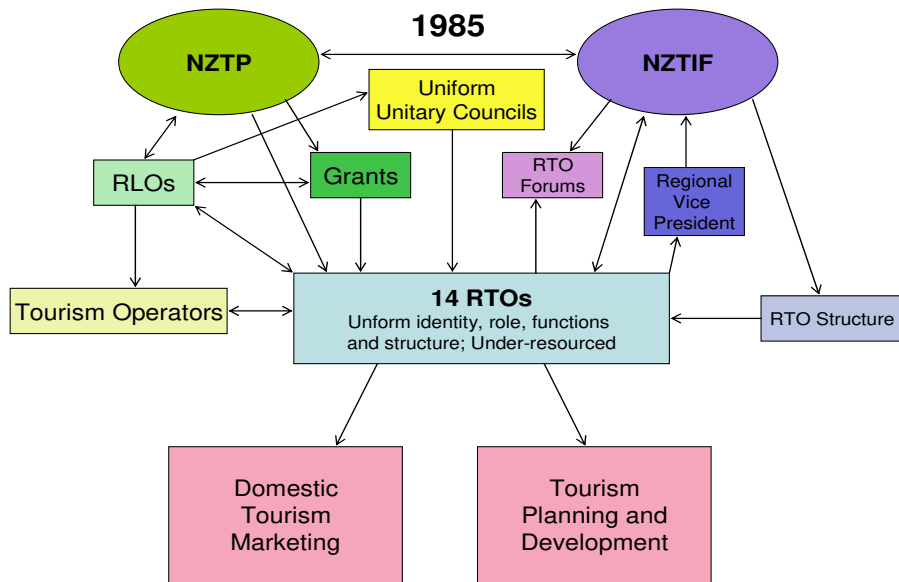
1985

NZTP

NZTIF

Uniform Unitary Councils

RLOs

Grants

RTO Forums

Regional Vice President

Tourism Operators

14 RTOs
Unform identity, role, functions and structure; Under-resourced

RTO Structure

Domestic Tourism Marketing

Tourism Planning and Development